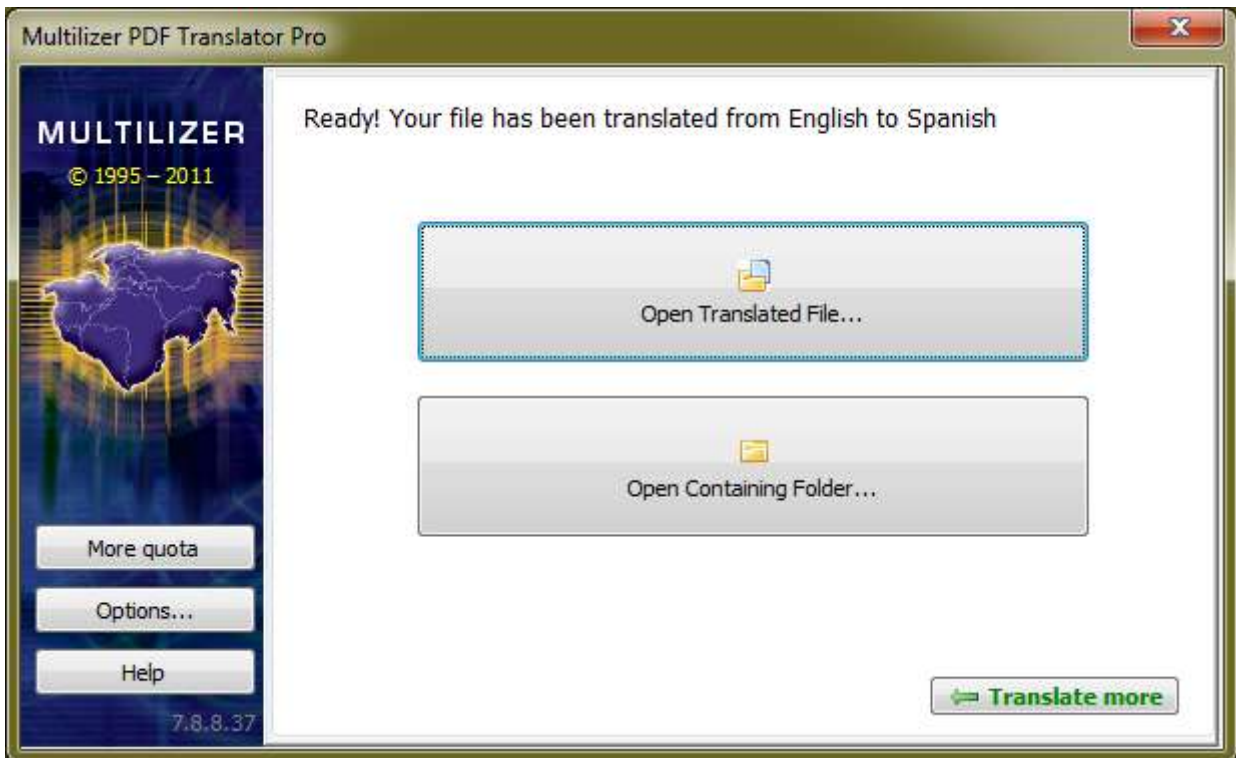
Multilizer PDF Translator Pro

MULTILIZER
© 1995 – 2011

Ready! Your file has been translated from English to Spanish

Open Translated File...

Open Containing Folder...

More quota

Options...

Help

7.8.8.37

Translate more